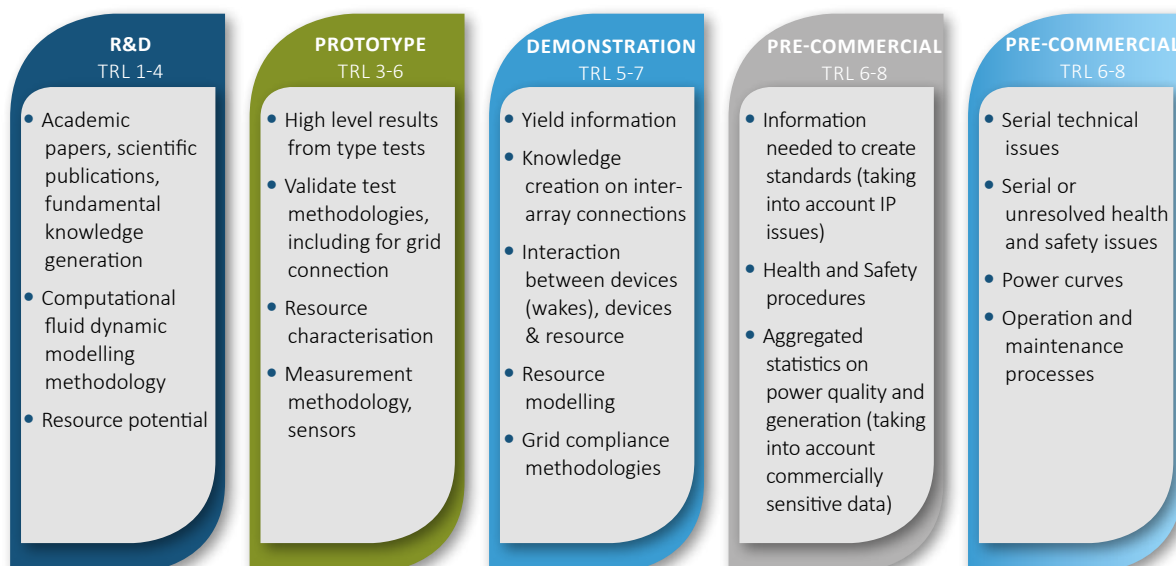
R&D
TRL 1-4

• Academic papers, scientific publications, fundamental knowledge generation
• Computational fluid dynamic modelling methodology
• Resource potential

PROTOTYPE
TRL 3-6

• High level results from type tests
• Validate test methodologies, including for grid connection
• Resource characterisation
• Measurement methodology, sensors

DEMONSTRATION
TRL 5-7

• Yield information
• Knowledge creation on inter-array connections
• Interaction between devices (wakes), devices & resource
• Resource modelling
• Grid compliance methodologies

PRE-COMMERCIAL
TRL 6-8

• Information needed to create standards (taking into account IP issues)
• Health and Safety procedures
• Aggregated statistics on power quality and generation (taking into account commercially sensitive data)

PRE-COMMERCIAL
TRL 6-8

• Serial technical issues
• Serial or unresolved health and safety issues
• Power curves
• Operation and maintenance processes